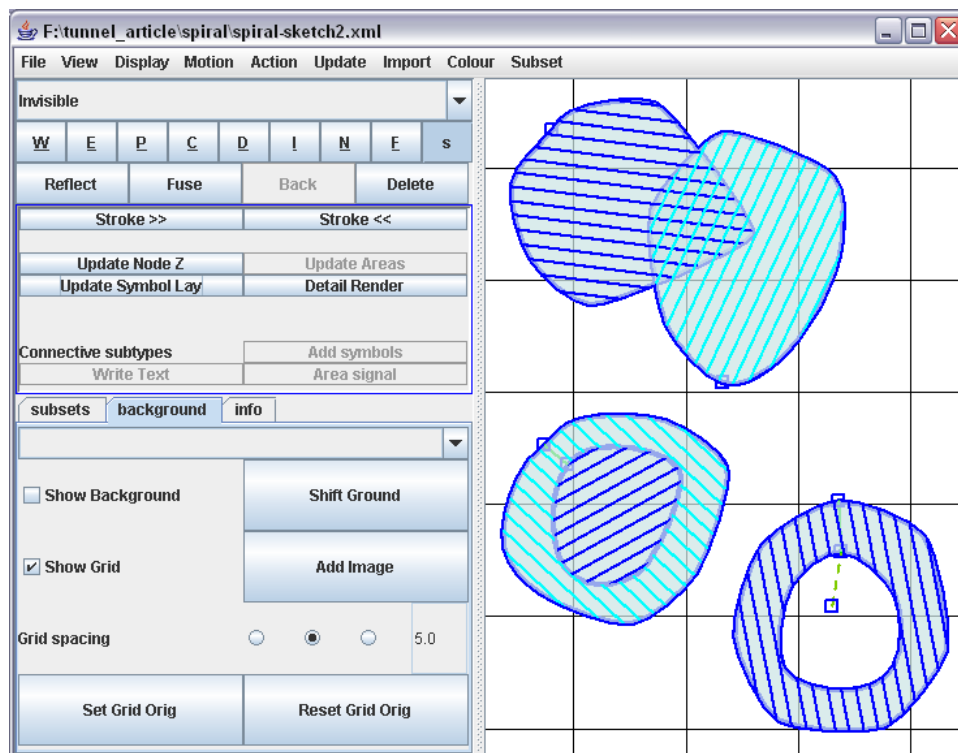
F:\tunnel_article\spiral\spiral-sketch2.xml

File View Display Motion Action Update Import Colour Subset

Invisible

W E P C D I N F s

Reflect Fuse Back Delete

Stroke >> Stroke <<

Update Node Z Update Areas

Update Symbol Lay Detail Render

Connective subtypes Add symbols

Write Text Area signal

subsets background info

Show Background

Shift Ground

Show Grid

Add Image

Grid spacing 5.0

Set Grid Orig Reset Grid Orig